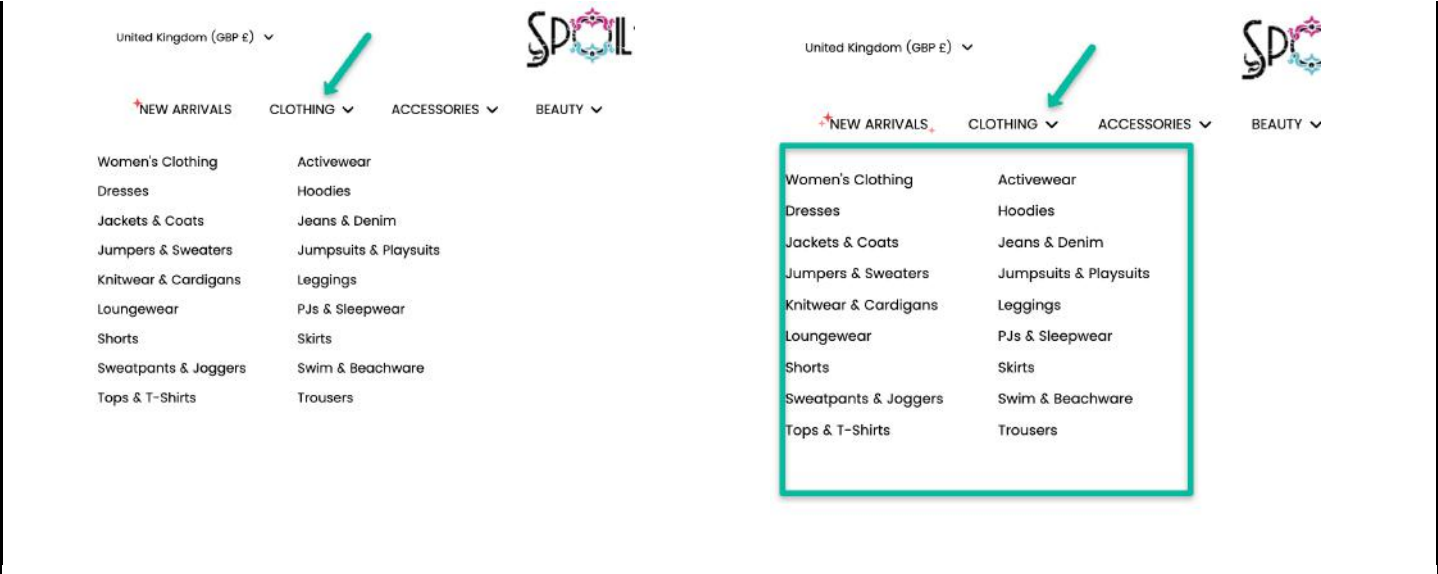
United Kingdom (GBP £)

SPOIL

NEW ARRIVALS CLOTHING ACCESSORIES BEAUTY

Women's Clothing
Dresses
Jackets & Coats
Jumpers & Sweaters
Knitwear & Cardigans
Loungewear
Shorts
Sweatpants & Joggers
Tops & T-Shirts

Activewear
Hoodies
Jeans & Denim
Jumpsuits & Playsuits
Leggings
PJs & Sleepwear
Skirts
Swim & Beachware
Trousers

United Kingdom (GBP £)

SPO

NEW ARRIVALS CLOTHING ACCESSORIES BEAUTY

Women's Clothing
Dresses
Jackets & Coats
Jumpers & Sweaters
Knitwear & Cardigans
Loungewear
Shorts
Sweatpants & Joggers
Tops & T-Shirts

Activewear
Hoodies
Jeans & Denim
Jumpsuits & Playsuits
Leggings
PJs & Sleepwear
Skirts
Swim & Beachware
Trousers